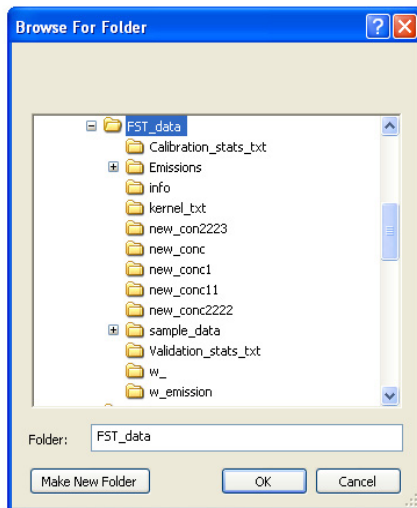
Browse For Folder

FST_data
Calibration_stats_txt
Emissions
info
kernel_txt
new_con2223
new_conc
new_conc1
new_conc11
new_conc2222
sample_data
Validation_stats_txt
w_
w_emission

Folder: FST_data

Make New Folder
OK
Cancel